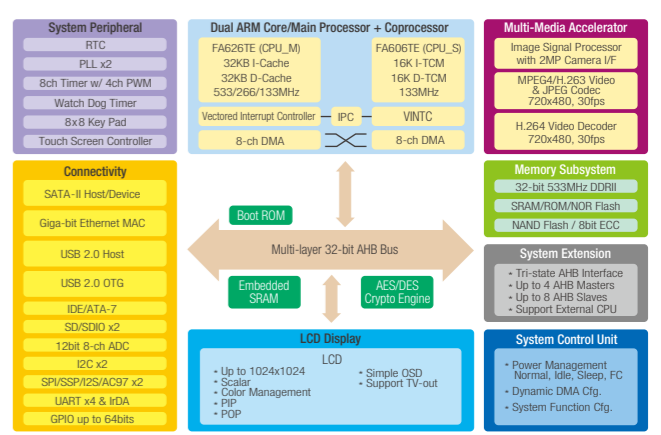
System Peripheral

RTC

PLL x2

8ch Timer w/ 4ch PWM

Watch Dog Timer

8x8 Key Pad

Touch Screen Controller

Dual ARM Core/Main Processor + Coprocessor

FA626TE (CPU_M)
32KB I-Cache
32KB D-Cache
533/266/133MHz

FA606TE (CPU_S)
16K I-TCM
16K D-TCM
133MHz

Vectored Interrupt Controller

IPC

VINTC

8-ch DMA

8-ch DMA

Multi-Media Accelerator

Image Signal Processor with 2MP Camera I/F

MPEG4/H.263 Video & JPEG Codec 720x480, 30fps

H.264 Video Decoder 720x480, 30fps

Connectivity

SATA-II Host/Device

Giga-bit Ethernet MAC

USB 2.0 Host

USB 2.0 OTG

IDE/ATA-7

SD/SDIO x2

12bit 8-ch ADC

I2C x2

SPI/SSP/I2S/AC97 x2

UART x4 & IrDA

GPIO up to 64bits

Boot ROM

Multi-layer 32-bit AHB Bus

Embedded SRAM

AES/DES Crypto Engine

Memory Subsystem

32-bit 533MHz DDRII

SRAM/ROM/NOR Flash

NAND Flash / 8bit ECC

System Extension

Tri-state AHB Interface
Up to 4 AHB Masters
Up to 8 AHB Slaves
Support External CPU

LCD Display

LCD

Up to 1024x1024
Scalar
Color Management
PIP
POP

Simple OSD
Support TV-out

System Control Unit

Power Management Normal, Idle, Sleep, FC
Dynamic DMA Cfg.
System Function Cfg.